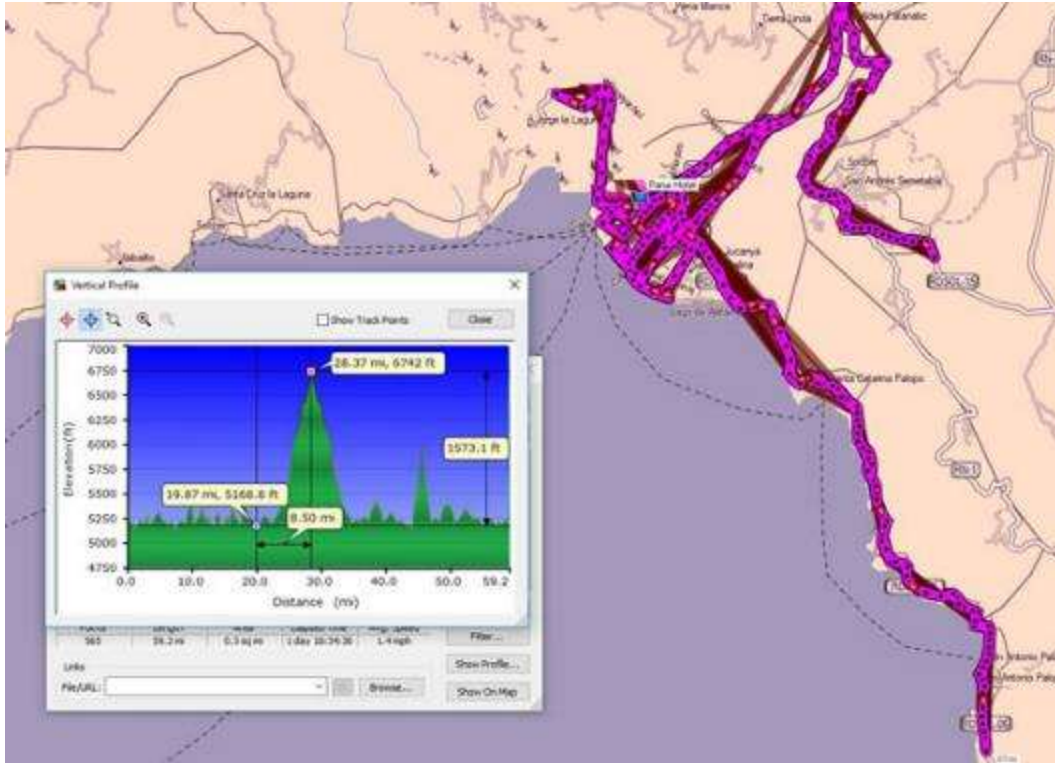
Peña Blanca
Tierra Linda
Aldea Patanatic
Tzununa
Jaibalito
Santa Cruz la Laguna
Pana Hotel
San Andrés Semetabaj
Jucanyá
Panajachel
Santa Catarina Palopó
San Antonio Palopó

Vertical Profile
Show Track Points
Close
7000
6750
6500
6250
6000
5750
5500
5250
5000
4750
Elevation (ft)
28.37 mi, 6742 ft
1573.1 ft
19.87 mi, 5168.8 ft
8.50 mi
0.0
10.0
20.0
30.0
40.0
50.0
59.2
Distance (mi)

| Points | Length | Area | Elapsed Time | Avg. Speed |
|---|---|---|---|---|
| 565 | 59.2 mi | 0.3 sq mi | 1 day 10:34:36 | 1.4 mph |

Filter...
Links
Show Profile...
File/URL:
Browse...
Show On Map